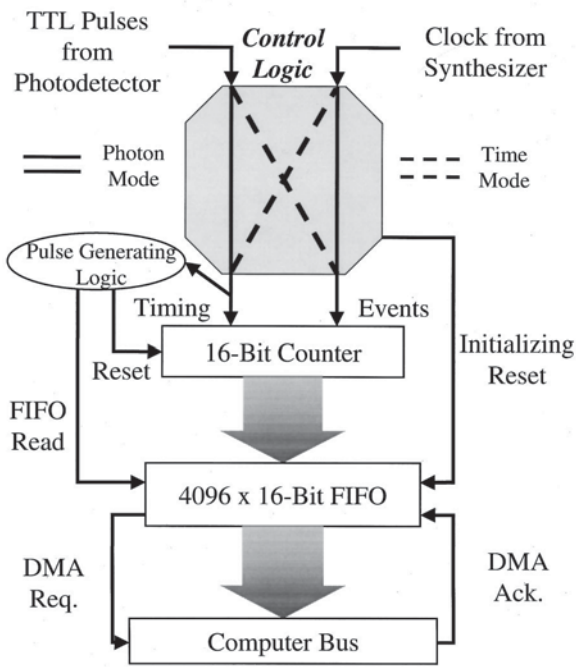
TTL Pulses from Photodetector

Control Logic

Clock from Synthesizer

Photon Mode

Time Mode

Pulse Generating Logic

Timing

Events

Reset

16-Bit Counter

Initializing Reset

FIFO Read

4096 x 16-Bit FIFO

DMA Req.

DMA Ack.

Computer Bus